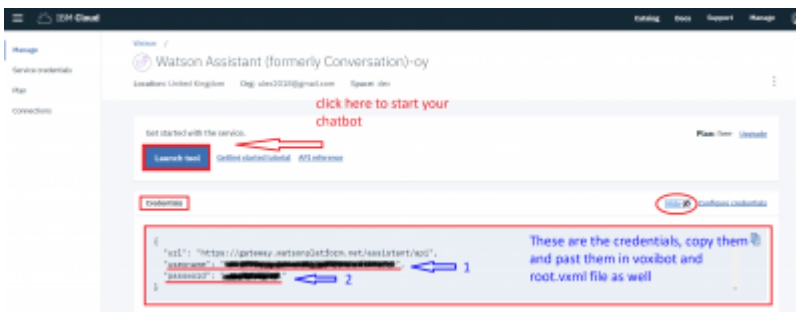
IBM Cloud

Catalog Docs Support Manage

Manage
Service credentials
Plan
Connections

Watson /
Watson Assistant (formerly Conversation)-oy

Location: United Kingdom Org: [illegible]@gmail.com Space: dev

click here to start your chatbot

Get started with the service.

Plan: Free Upgrade

Launch tool Getting started tutorial API reference

Credentials

Hide Configure credentials

{
"url": "https://gateway.watsonplatform.net/assistant/api",
"username": "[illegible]",
"password": "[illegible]"
}

1

2

These are the credentials, copy them and past them in voxibot and root.vxml file as well